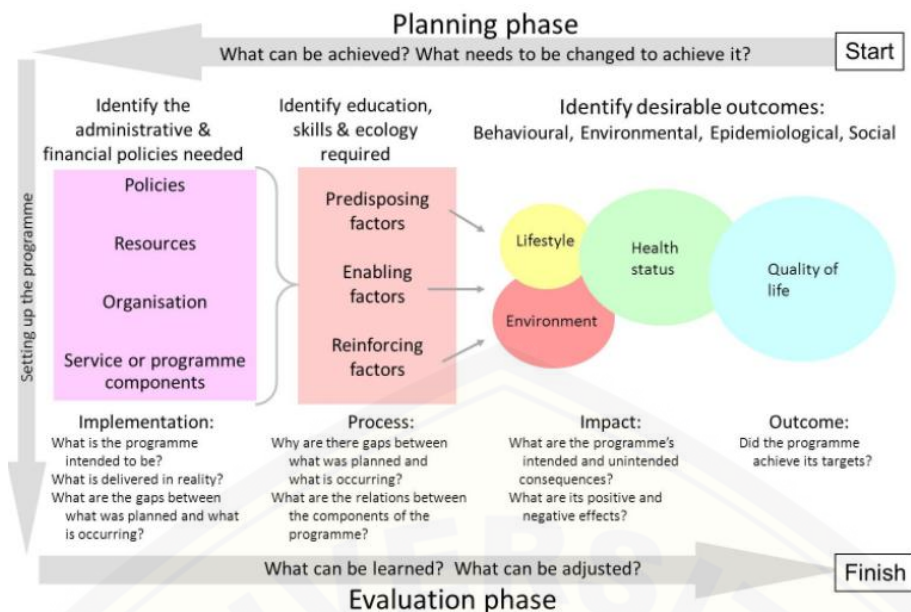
Planning phase

What can be achieved? What needs to be changed to achieve it?

Start

Setting up the programme

Identify the administrative & financial policies needed

Policies

Resources

Organisation

Service or programme components

Identify education, skills & ecology required

Predisposing factors

Enabling factors

Reinforcing factors

Identify desirable outcomes: Behavioural, Environmental, Epidemiological, Social

Lifestyle

Environment

Health status

Quality of life

Implementation:
What is the programme intended to be?
What is delivered in reality?
What are the gaps between what was planned and what is occurring?

Process:
Why are there gaps between what was planned and what is occurring?
What are the relations between the components of the programme?

Impact:
What are the programme's intended and unintended consequences?
What are its positive and negative effects?

Outcome:
Did the programme achieve its targets?

What can be learned? What can be adjusted?

Finish

Evaluation phase